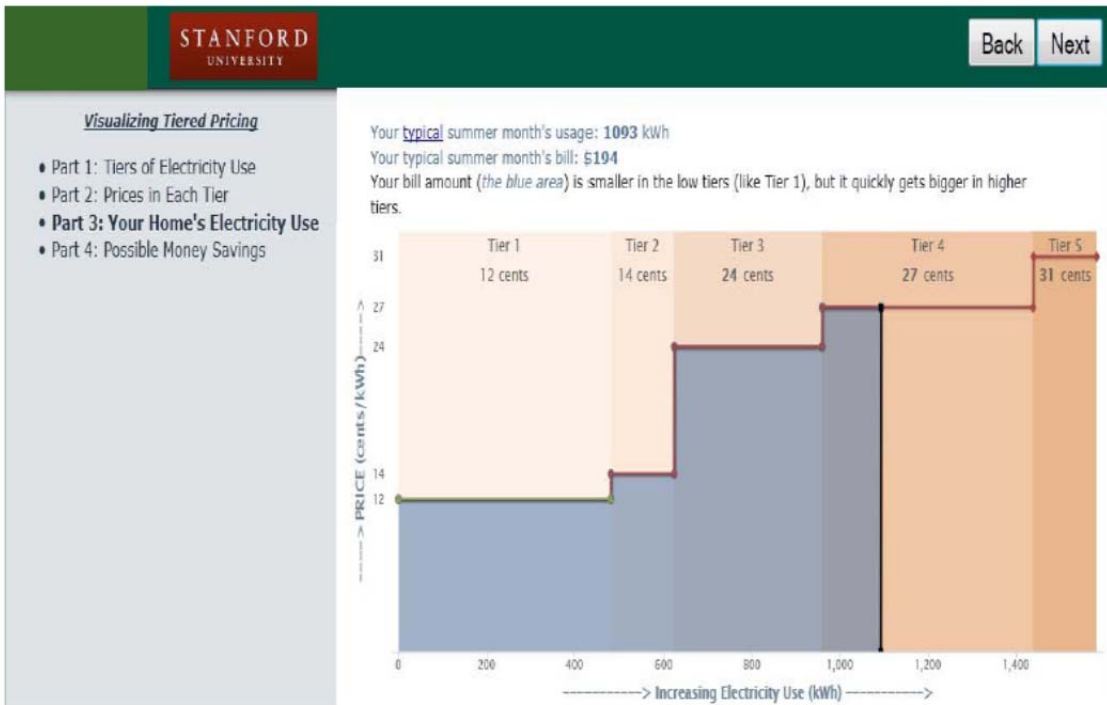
STANFORD
UNIVERSITY

Back Next

Visualizing Tiered Pricing

• Part 1: Tiers of Electricity Use
• Part 2: Prices in Each Tier
• Part 3: Your Home's Electricity Use
• Part 4: Possible Money Savings

Your typical summer month's usage: 1093 kWh
Your typical summer month's bill: $194
Your bill amount (the blue area) is smaller in the low tiers (like Tier 1), but it quickly gets bigger in higher tiers.

Tier 1 12 cents
Tier 2 14 cents
Tier 3 24 cents
Tier 4 27 cents
Tier 5 31 cents

31
27
24
14
12

------> PRICE (cents/kWh) ------>

0 200 400 600 800 1,000 1,200 1,400

------------> Increasing Electricity Use (kWh) ------------>